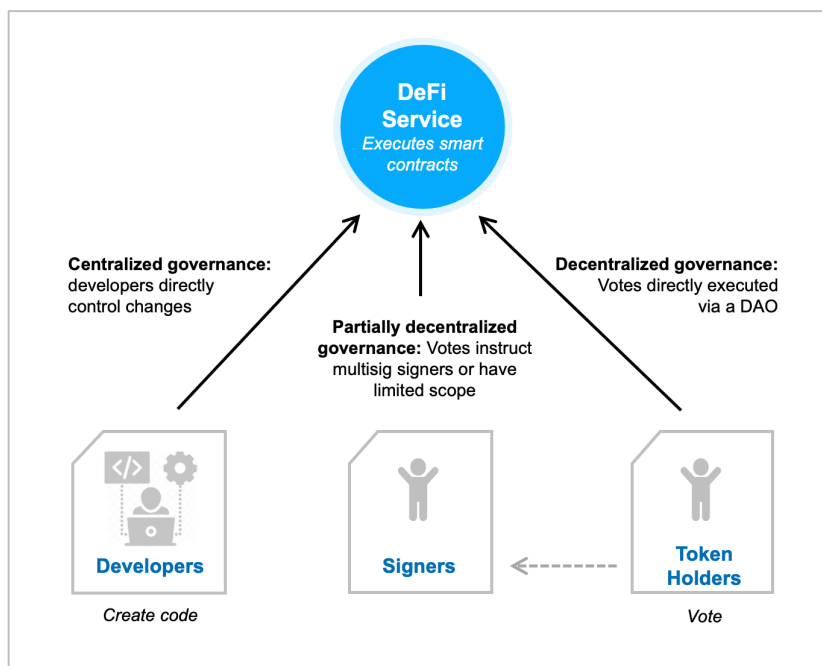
DeFi Service
Executes smart contracts

Centralized governance: developers directly control changes

Partially decentralized governance: Votes instruct multisig signers or have limited scope

Decentralized governance: Votes directly executed via a DAO

</>

Developers

Create code

Signers

Token Holders

Vote